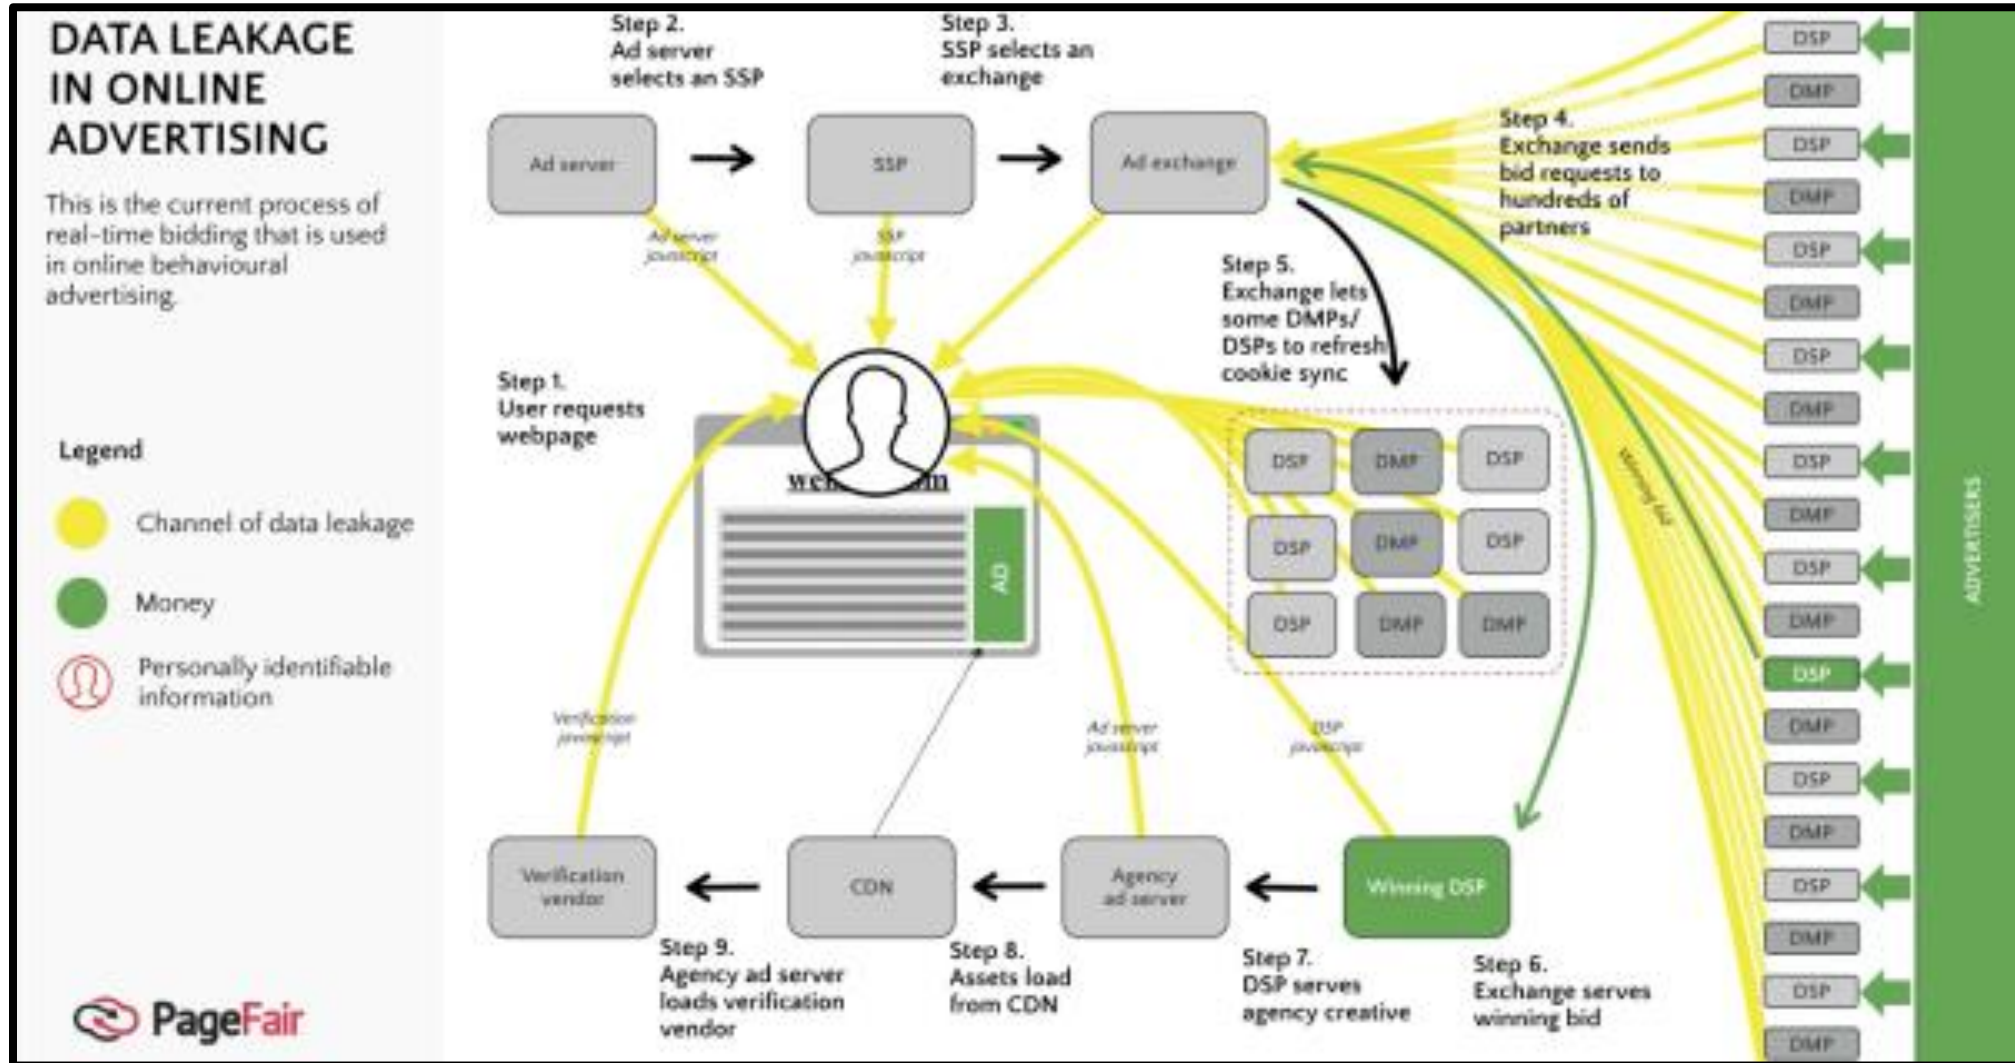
DATA LEAKAGE IN ONLINE ADVERTISING

This is the current process of real-time bidding that is used in online behavioural advertising.

Legend

Channel of data leakage

Money

Personally identifiable information

Step 2.
Ad server selects an SSP

Step 3.
SSP selects an exchange

Ad server

SSP

Ad exchange

Ad server javascript

SSP javascript

Step 4.
Exchange sends bid requests to hundreds of partners

Step 5.
Exchange lets some DMPs/ DSPs to refresh cookie sync

Step 1.
User requests webpage

web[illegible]m

AD

DSP DMP DSP
DSP DMP DSP
DSP DMP DMP

Winning bid

DSP
DMP
DSP
DMP
DSP
DMP
DSP
DMP
DSP
DMP
DSP
DMP
DSP
DMP
DSP
DMP
DSP
DMP
DSP
DMP

ADVERTISERS

Verification javascript

Ad server javascript

DSP javascript

Verification vendor

CDN

Agency ad server

Winning DSP

Step 9.
Agency ad server loads verification vendor

Step 8.
Assets load from CDN

Step 7.
DSP serves agency creative

Step 6.
Exchange serves winning bid

PageFair